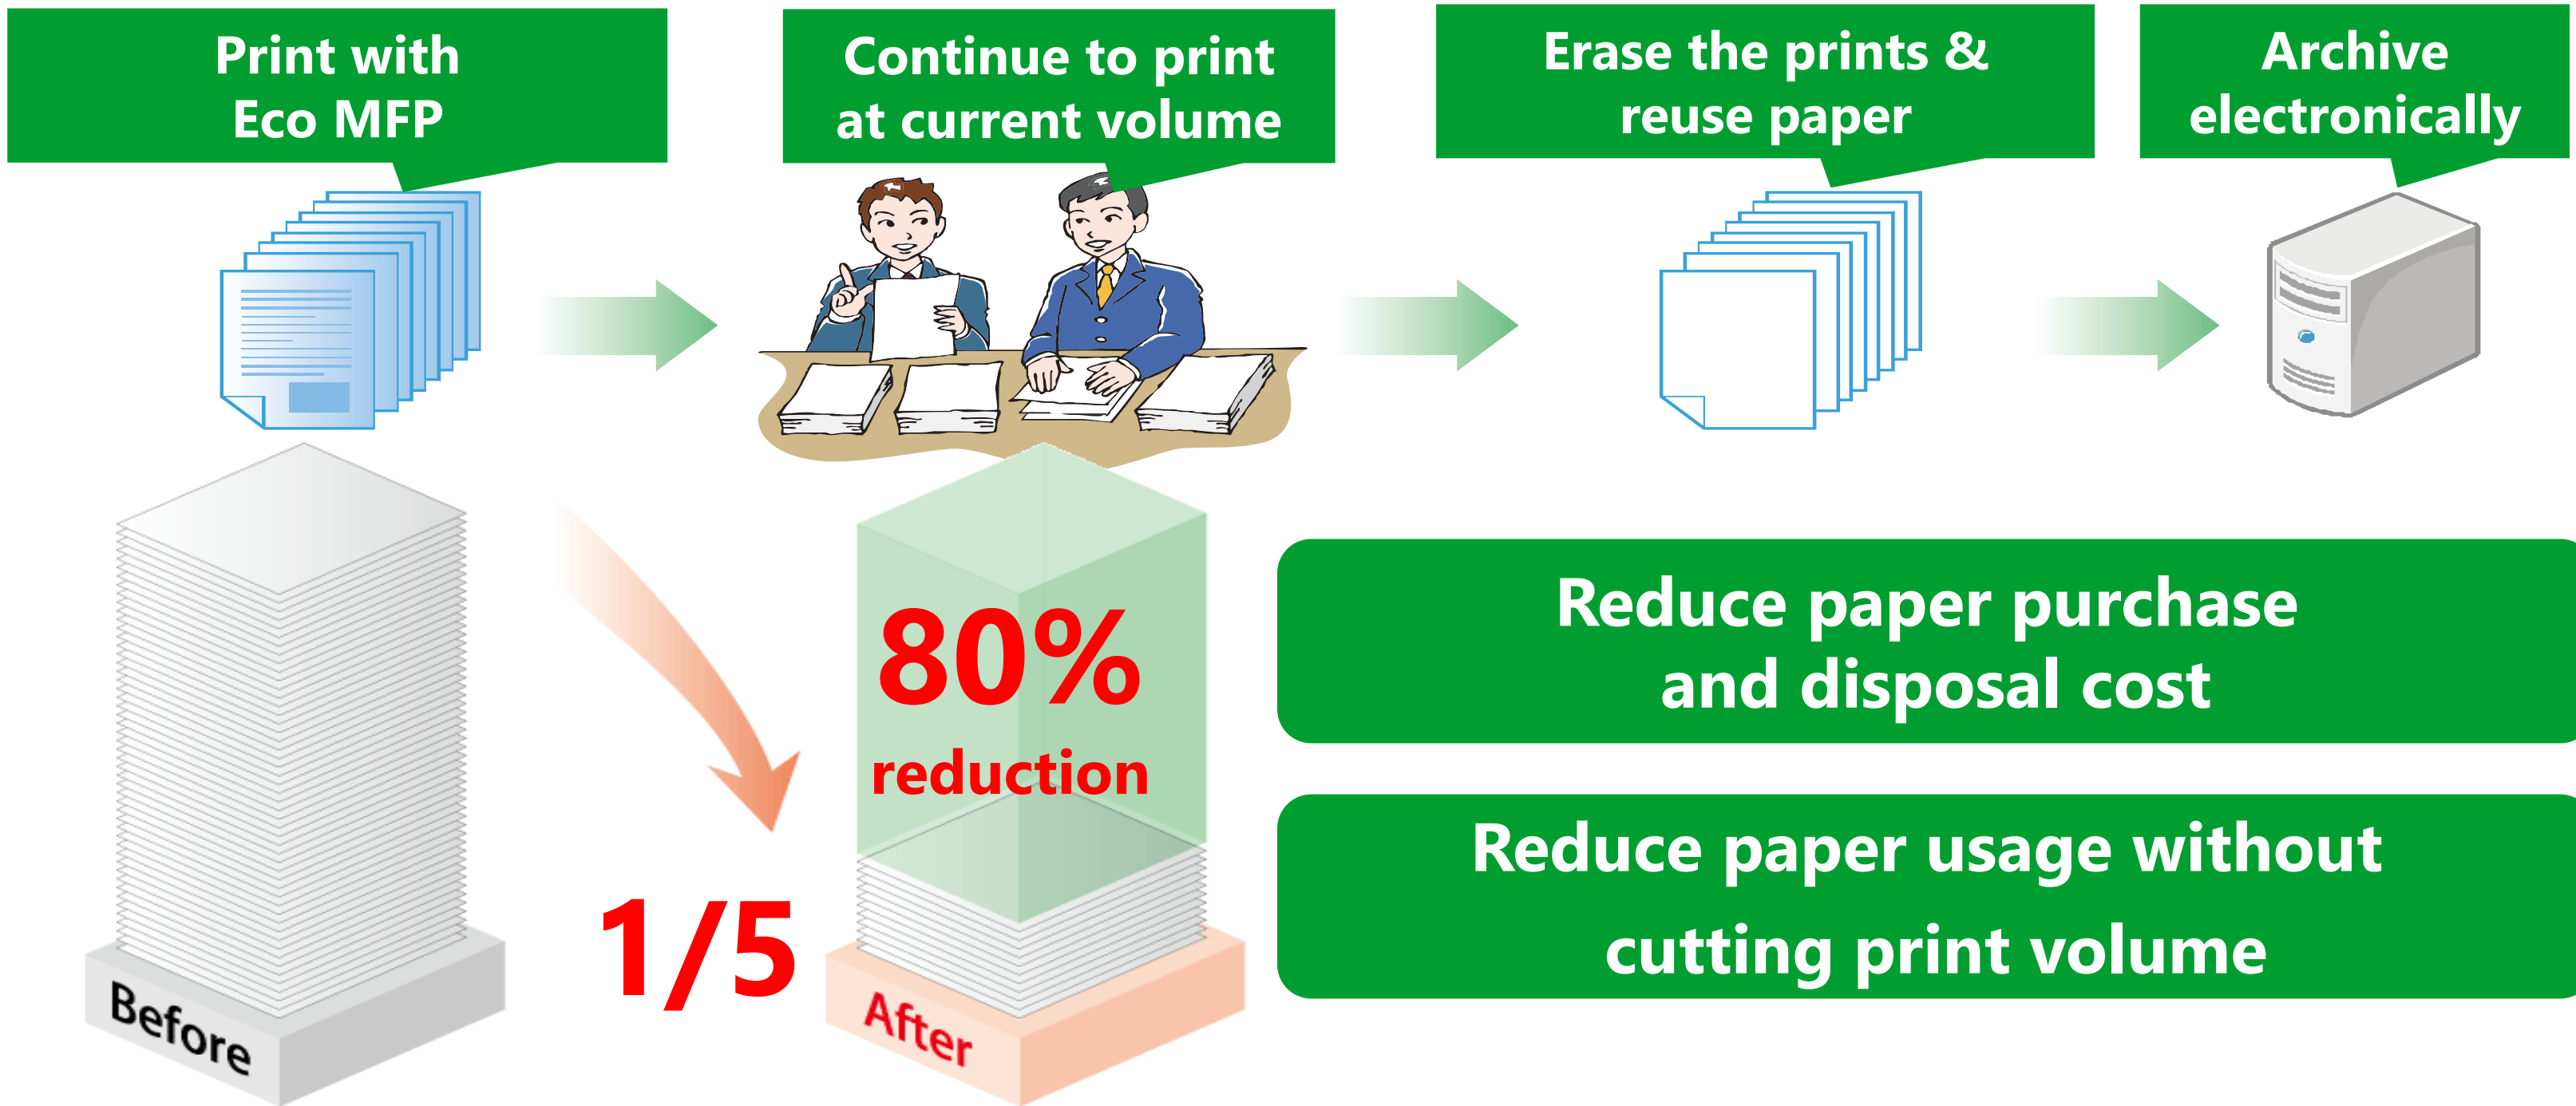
Print with Eco MFP

Continue to print at current volume

Erase the prints & reuse paper

Archive electronically

80% reduction

Reduce paper purchase and disposal cost

Reduce paper usage without cutting print volume

1/5

Before

After